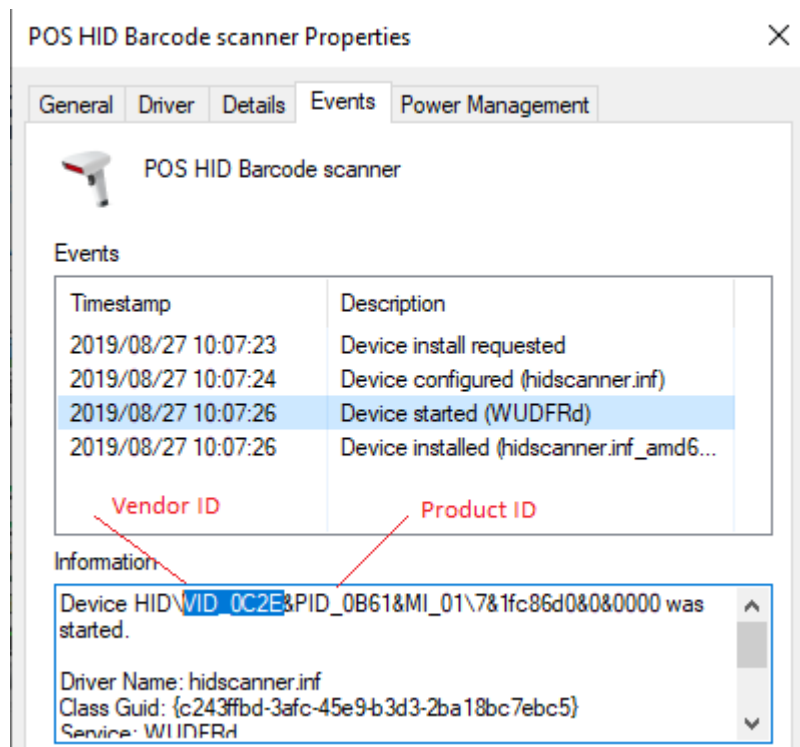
POS HID Barcode scanner Properties

General | Driver | Details | Events | Power Management

POS HID Barcode scanner

Events

| Timestamp | Description |
|---|---|
| 2019/08/27 10:07:23 | Device install requested |
| 2019/08/27 10:07:24 | Device configured (hidscanner.inf) |
| 2019/08/27 10:07:26 | Device started (WUDFRd) |
| 2019/08/27 10:07:26 | Device installed (hidscanner.inf_amd6... |

Vendor ID

Product ID

Information

Device HID\VID_0C2E&PID_0B61&MI_01\7&1fc86d0&0&0000 was started.

Driver Name: hidscanner.inf
Class Guid: {c243ffbd-3afc-45e9-b3d3-2ba18bc7ebc5}
Service: WUDFRd